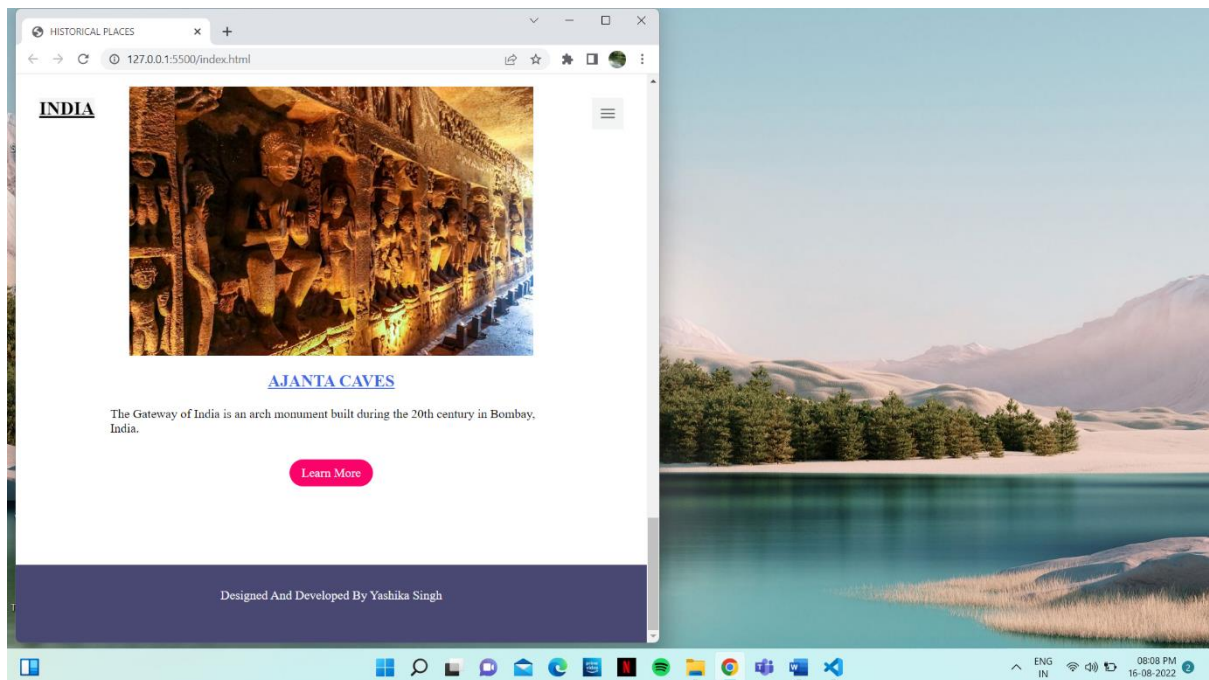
HISTORICAL PLACES

127.0.0.1:5500/index.html

INDIA

AJANTA CAVES

The Gateway of India is an arch monument built during the 20th century in Bombay, India.

Learn More

Designed And Developed By Yashika Singh

ENG
IN

08:08 PM
16-08-2022

2